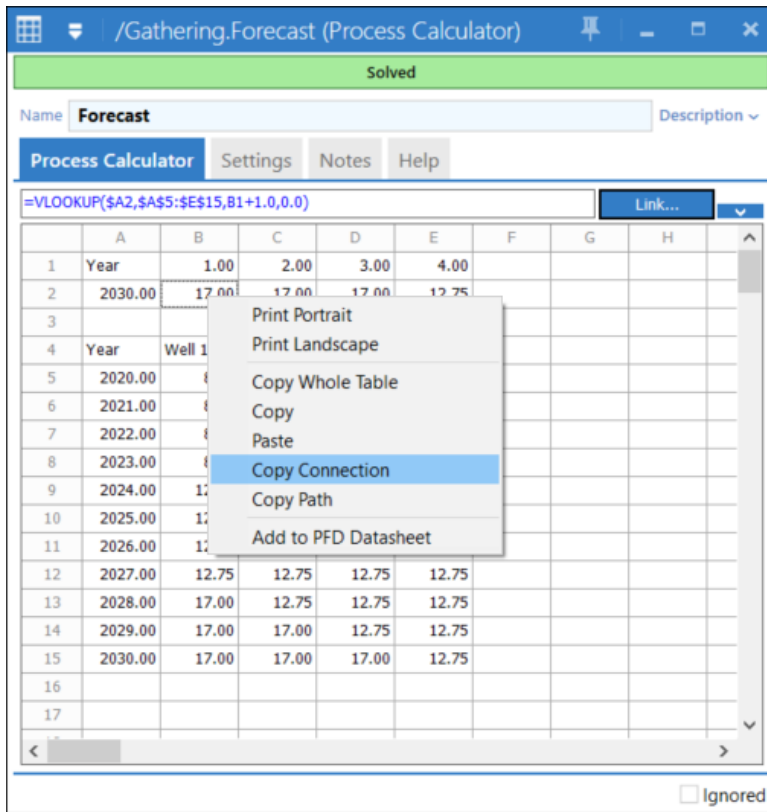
/Gathering.Forecast (Process Calculator)

Solved

Name Forecast

Description

Process Calculator | Settings | Notes | Help

=VLOOKUP($A2,$A$5:$E$15,B1+1.0,0.0)

Link...

|  | A | B | C | D | E | F | G | H |
|---|---|---|---|---|---|---|---|---|
| 1 | Year | 1.00 | 2.00 | 3.00 | 4.00 |  |  |  |
| 2 | 2030.00 | 17.00 | 17.00 | 17.00 | 12.75 |  |  |  |
| 3 |  |  |  |  |  |  |  |  |
| 4 | Year | Well 1 |  |  |  |  |  |  |
| 5 | 2020.00 | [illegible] |  |  |  |  |  |  |
| 6 | 2021.00 | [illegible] |  |  |  |  |  |  |
| 7 | 2022.00 | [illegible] |  |  |  |  |  |  |
| 8 | 2023.00 | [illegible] |  |  |  |  |  |  |
| 9 | 2024.00 | 12 |  |  |  |  |  |  |
| 10 | 2025.00 | 12 |  |  |  |  |  |  |
| 11 | 2026.00 | 12 |  |  |  |  |  |  |
| 12 | 2027.00 | 12.75 | 12.75 | 12.75 | 12.75 |  |  |  |
| 13 | 2028.00 | 17.00 | 12.75 | 12.75 | 12.75 |  |  |  |
| 14 | 2029.00 | 17.00 | 17.00 | 12.75 | 12.75 |  |  |  |
| 15 | 2030.00 | 17.00 | 17.00 | 17.00 | 12.75 |  |  |  |
| 16 |  |  |  |  |  |  |  |  |
| 17 |  |  |  |  |  |  |  |  |

Print Portrait
Print Landscape
Copy Whole Table
Copy
Paste
Copy Connection
Copy Path
Add to PFD Datasheet

Ignored